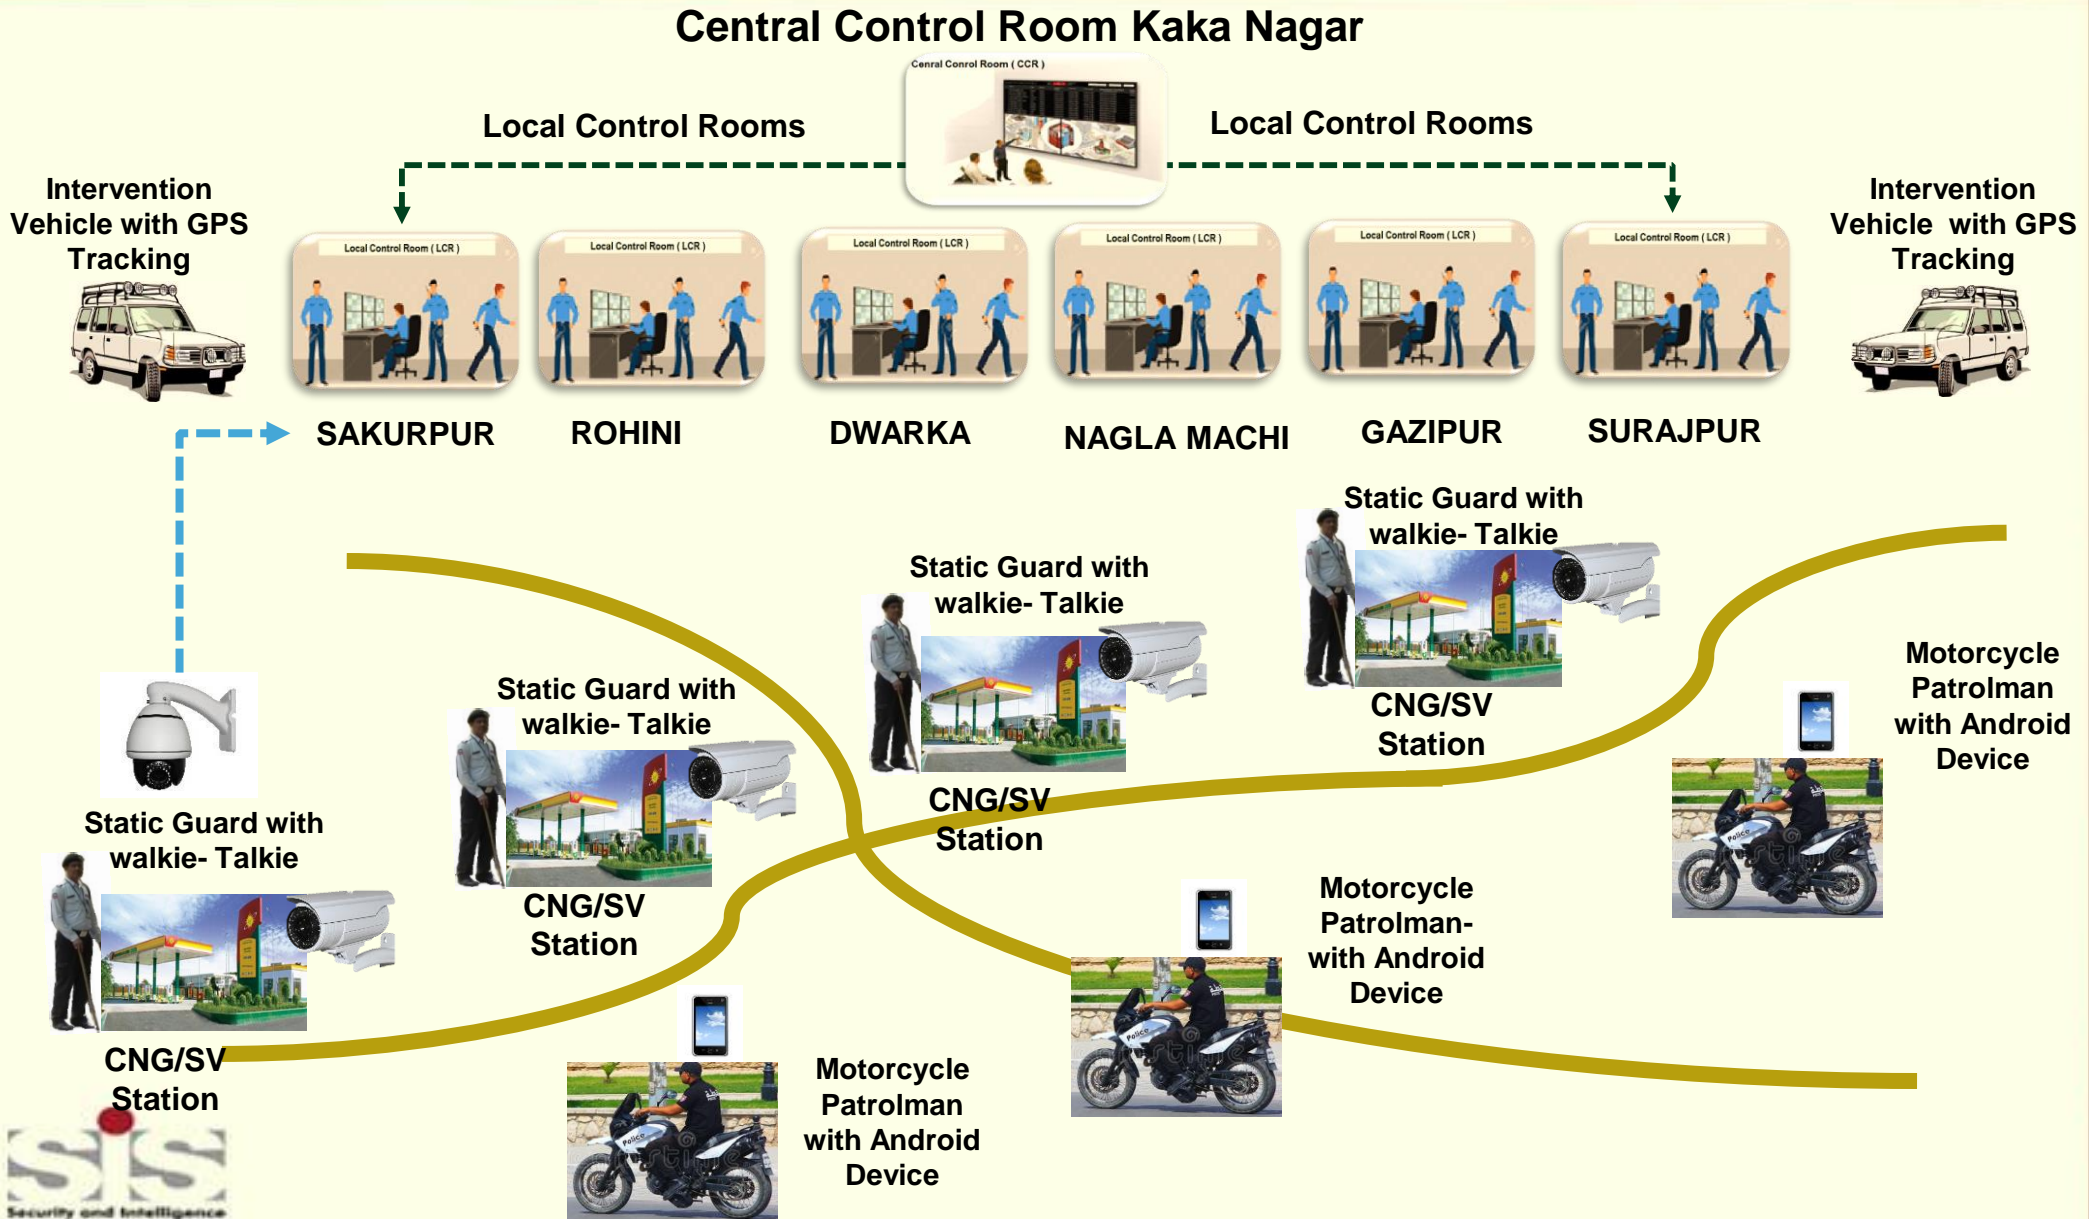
Central Control Room Kaka Nagar

Cenral Conrol Room ( CCR )

Local Control Rooms

Local Control Rooms

Intervention Vehicle with GPS Tracking

Intervention Vehicle with GPS Tracking

Local Control Room ( LCR )

Local Control Room ( LCR )

Local Control Room ( LCR )

Local Control Room ( LCR )

Local Control Room ( LCR )

Local Control Room ( LCR )

SAKURPUR

ROHINI

DWARKA

NAGLA MACHI

GAZIPUR

SURAJPUR

Static Guard with walkie- Talkie

CNG/SV Station

Static Guard with walkie- Talkie

CNG/SV Station

Static Guard with walkie- Talkie

CNG/SV Station

Static Guard with walkie- Talkie

CNG/SV Station

Motorcycle Patrolman with Android Device

Motorcycle Patrolman- with Android Device

Motorcycle Patrolman with Android Device

SIS
Security and Intelligence